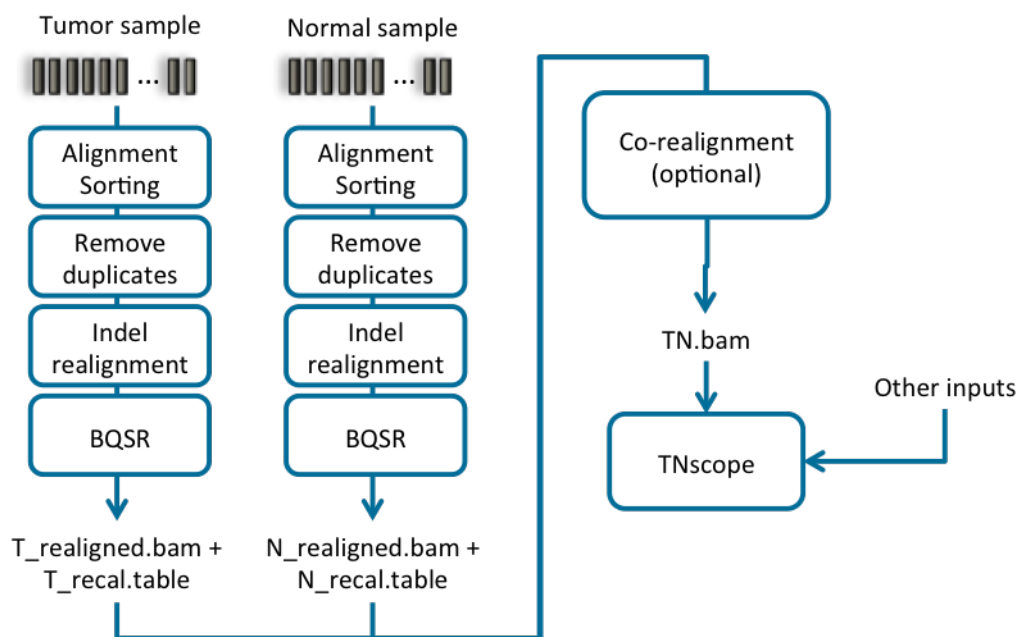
Tumor sample

...

Alignment Sorting

Remove duplicates

Indel realignment

BQSR

T_realigned.bam + T_recal.table

Normal sample

...

Alignment Sorting

Remove duplicates

Indel realignment

BQSR

N_realigned.bam + N_recal.table

Co-realignment (optional)

TN.bam

Other inputs

TNscope